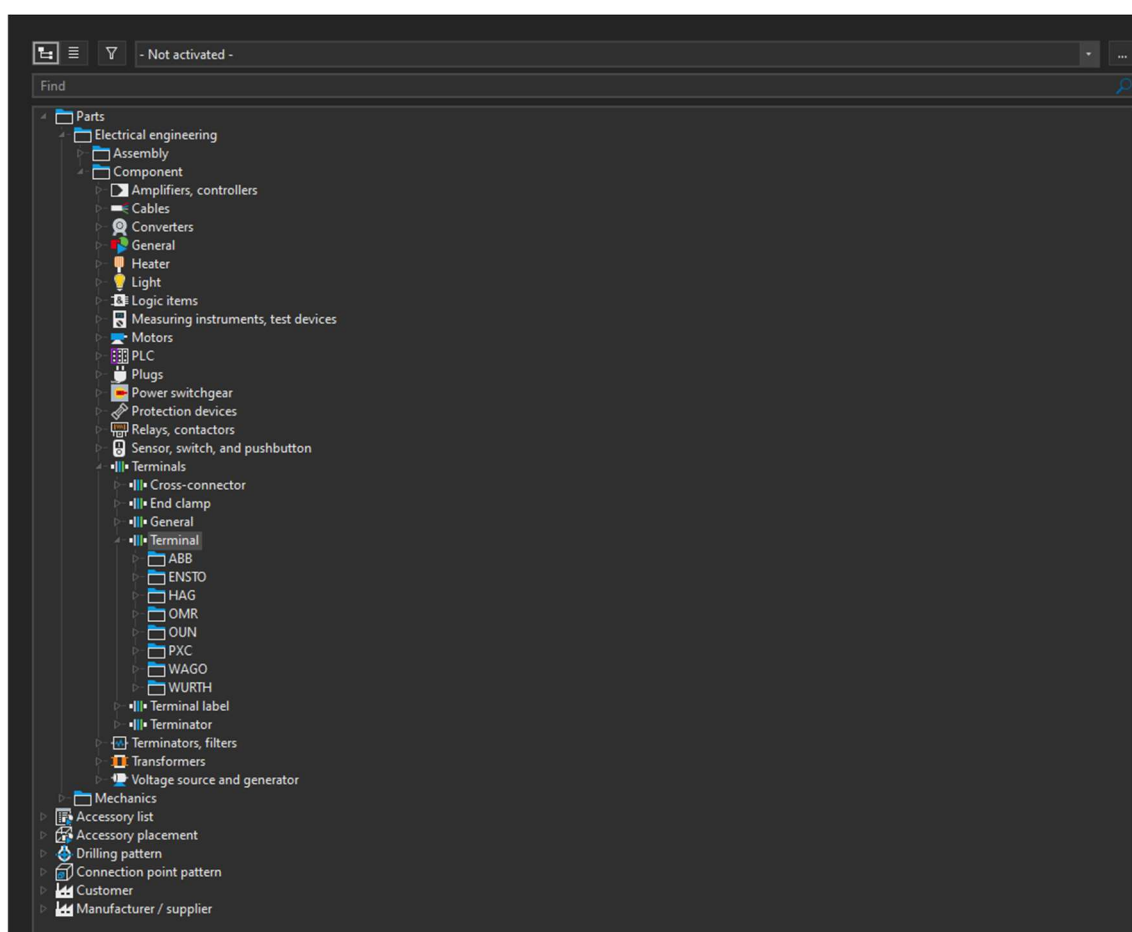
- Not activated -
...
Find

Parts
Electrical engineering
Assembly
Component
Amplifiers, controllers
Cables
Converters
General
Heater
Light
Logic items
Measuring instruments, test devices
Motors
PLC
Plugs
Power switchgear
Protection devices
Relays, contactors
Sensor, switch, and pushbutton
Terminals
Cross-connector
End clamp
General
Terminal
ABB
ENSTO
HAG
OMR
OUN
PXC
WAGO
WURTH
Terminal label
Terminator
Terminators, filters
Transformers
Voltage source and generator
Mechanics
Accessory list
Accessory placement
Drilling pattern
Connection point pattern
Customer
Manufacturer / supplier